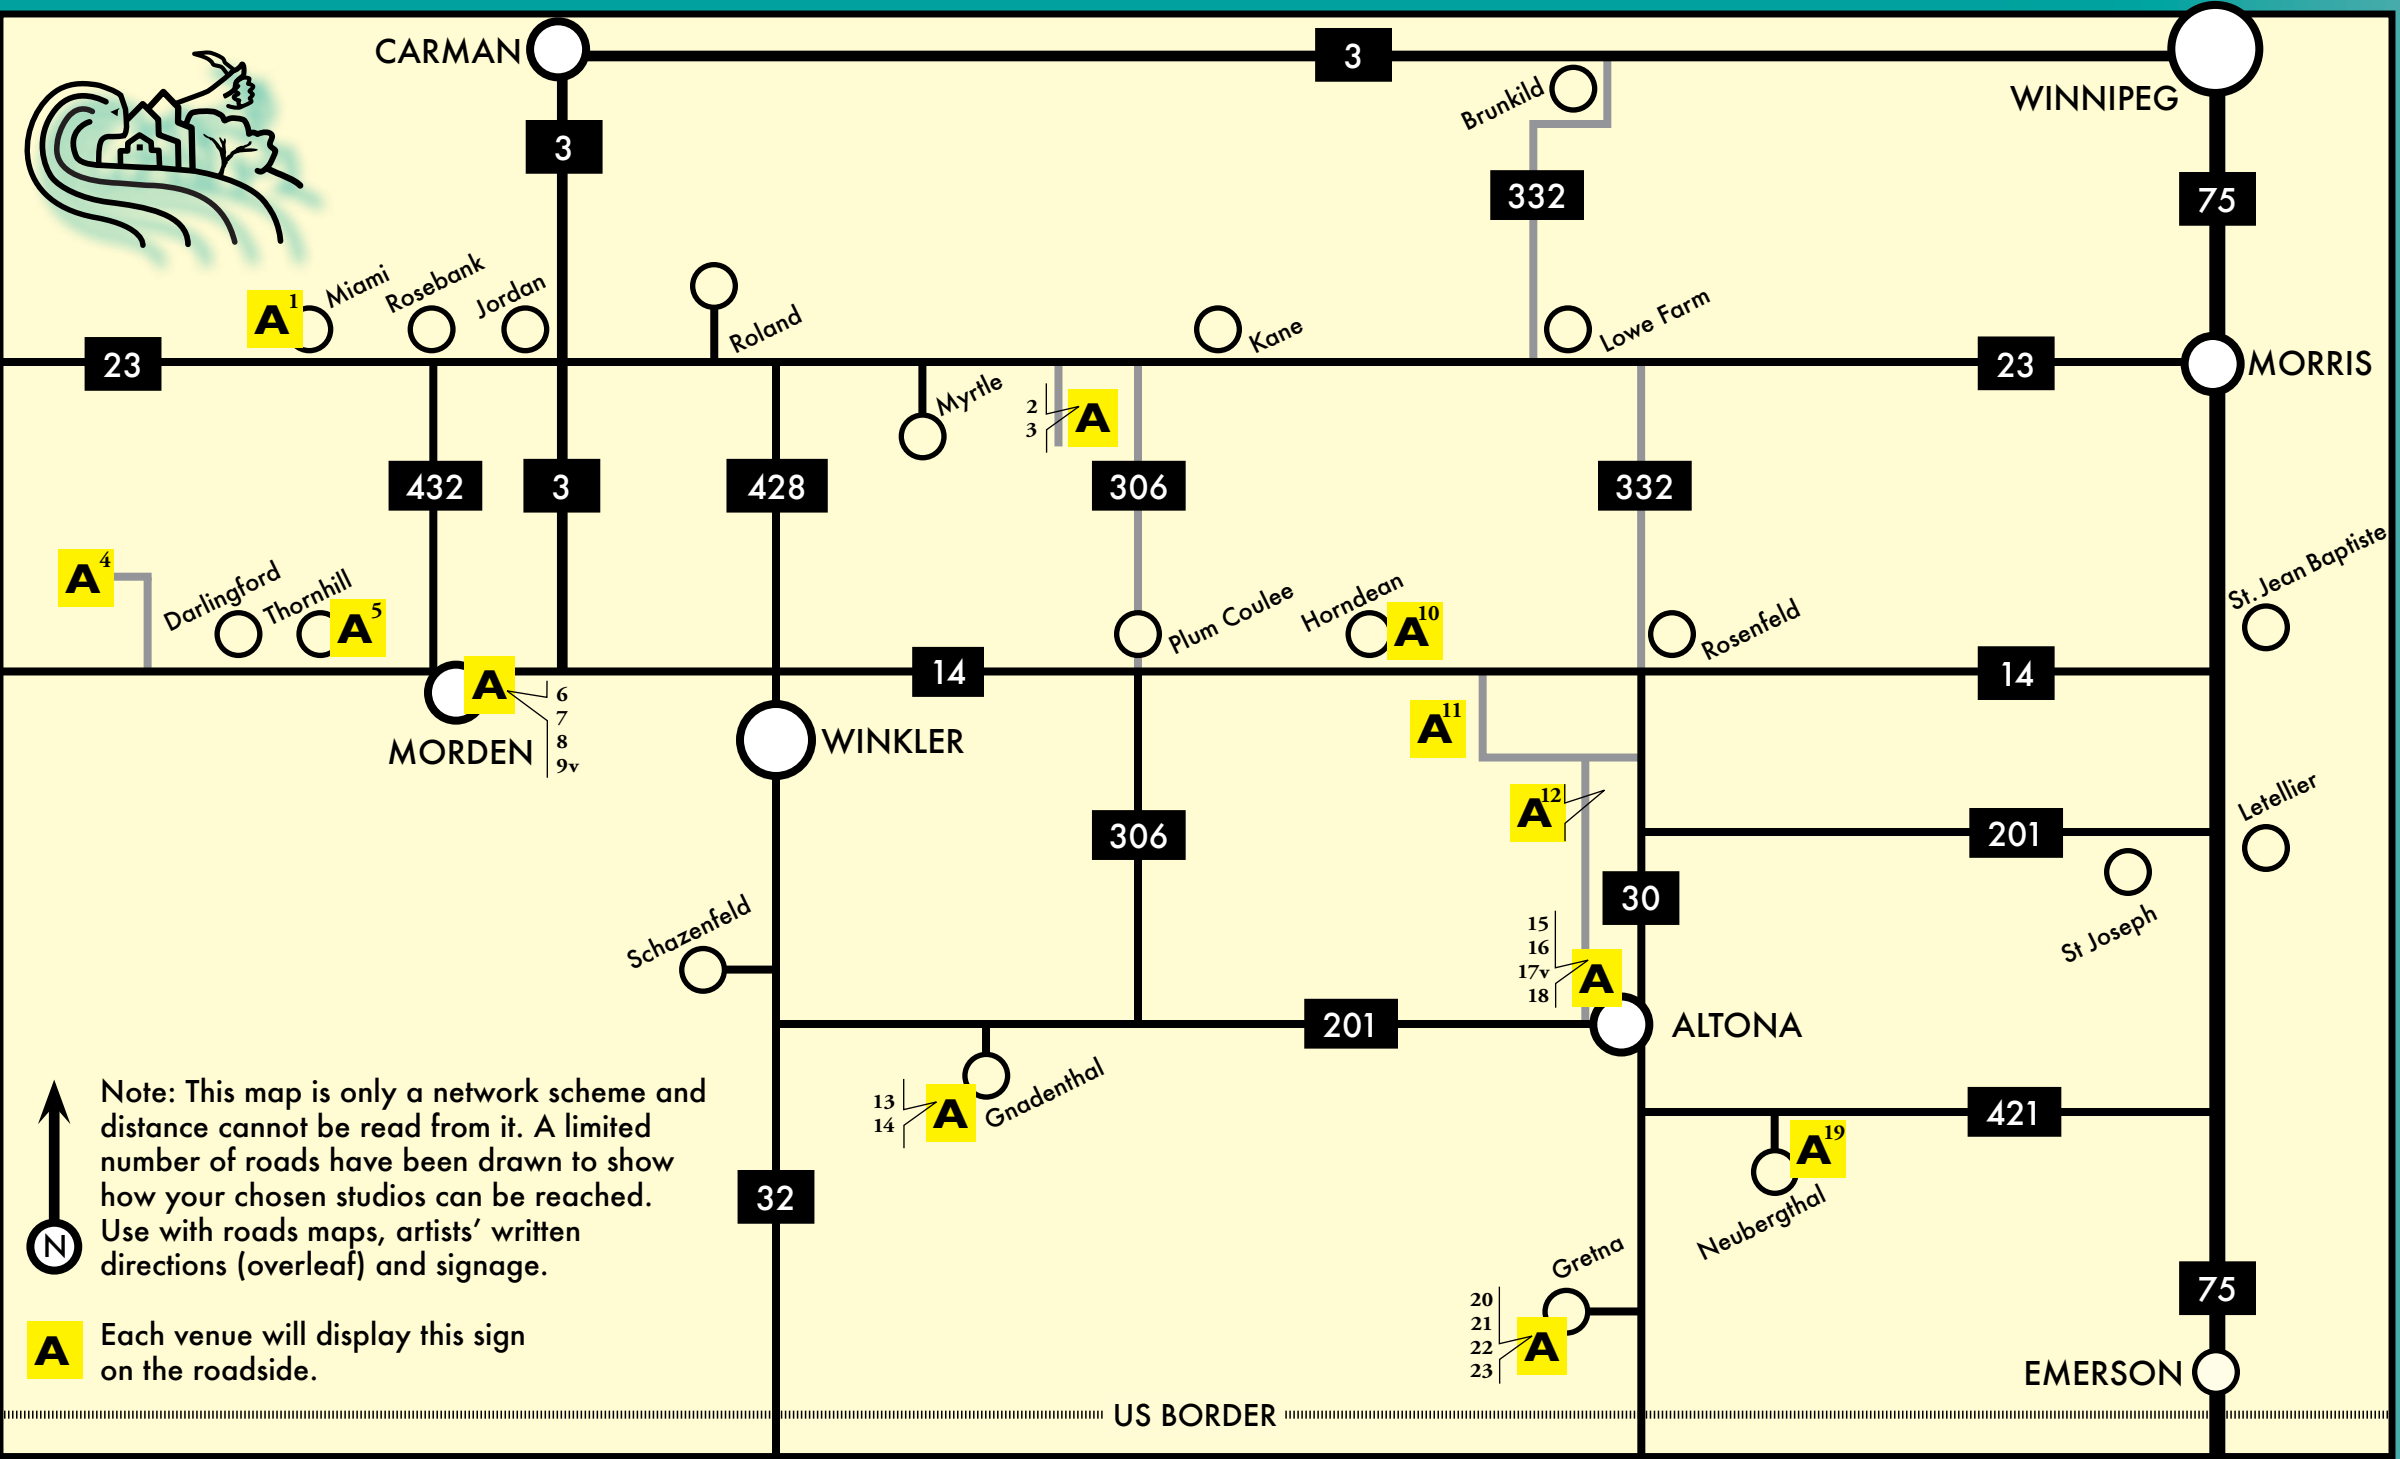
CARMAN

3

WINNIPEG

Brunkild

3

332

75

A 1 Miami

Rosebank

Jordan

Roland

Kane

Lowe Farm

23

23

MORRIS

Myrtle

2
3
A

432

3

428

306

332

A 4

Darlingford

Thornhill

A 5

Plum Coulee

Horndean

A 10

Rosenfeld

St. Jean Baptiste

14

14

A

6
7
8
9v

MORDEN

WINKLER

A 11

A 12

201

Letellier

306

30

St Joseph

Schazenfeld

15
16
17v
18
A

ALTONA

201

13
14
A

Gnadenthal

421

A 19

Neubergthal

Note: This map is only a network scheme and distance cannot be read from it. A limited number of roads have been drawn to show how your chosen studios can be reached. Use with roads maps, artists' written directions (overleaf) and signage.

N

32

Gretna

75

20
21
22
23
A

EMERSON

A Each venue will display this sign on the roadside.

US BORDER